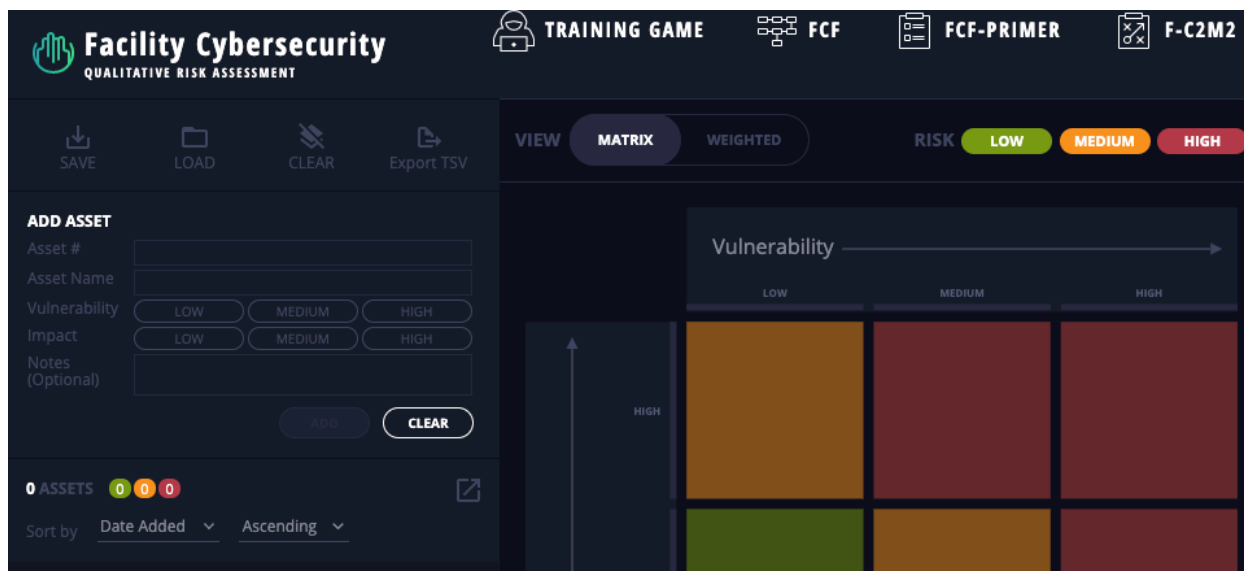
Facility Cybersecurity
QUALITATIVE RISK ASSESSMENT

TRAINING GAME FCF FCF-PRIMER F-C2M2

SAVE LOAD CLEAR Export TSV

VIEW MATRIX WEIGHTED RISK LOW MEDIUM HIGH

ADD ASSET
Asset #
Asset Name
Vulnerability LOW MEDIUM HIGH
Impact LOW MEDIUM HIGH
Notes (Optional)

ADD CLEAR

0 ASSETS 0 0 0

Sort by Date Added Ascending

Vulnerability
LOW MEDIUM HIGH
HIGH